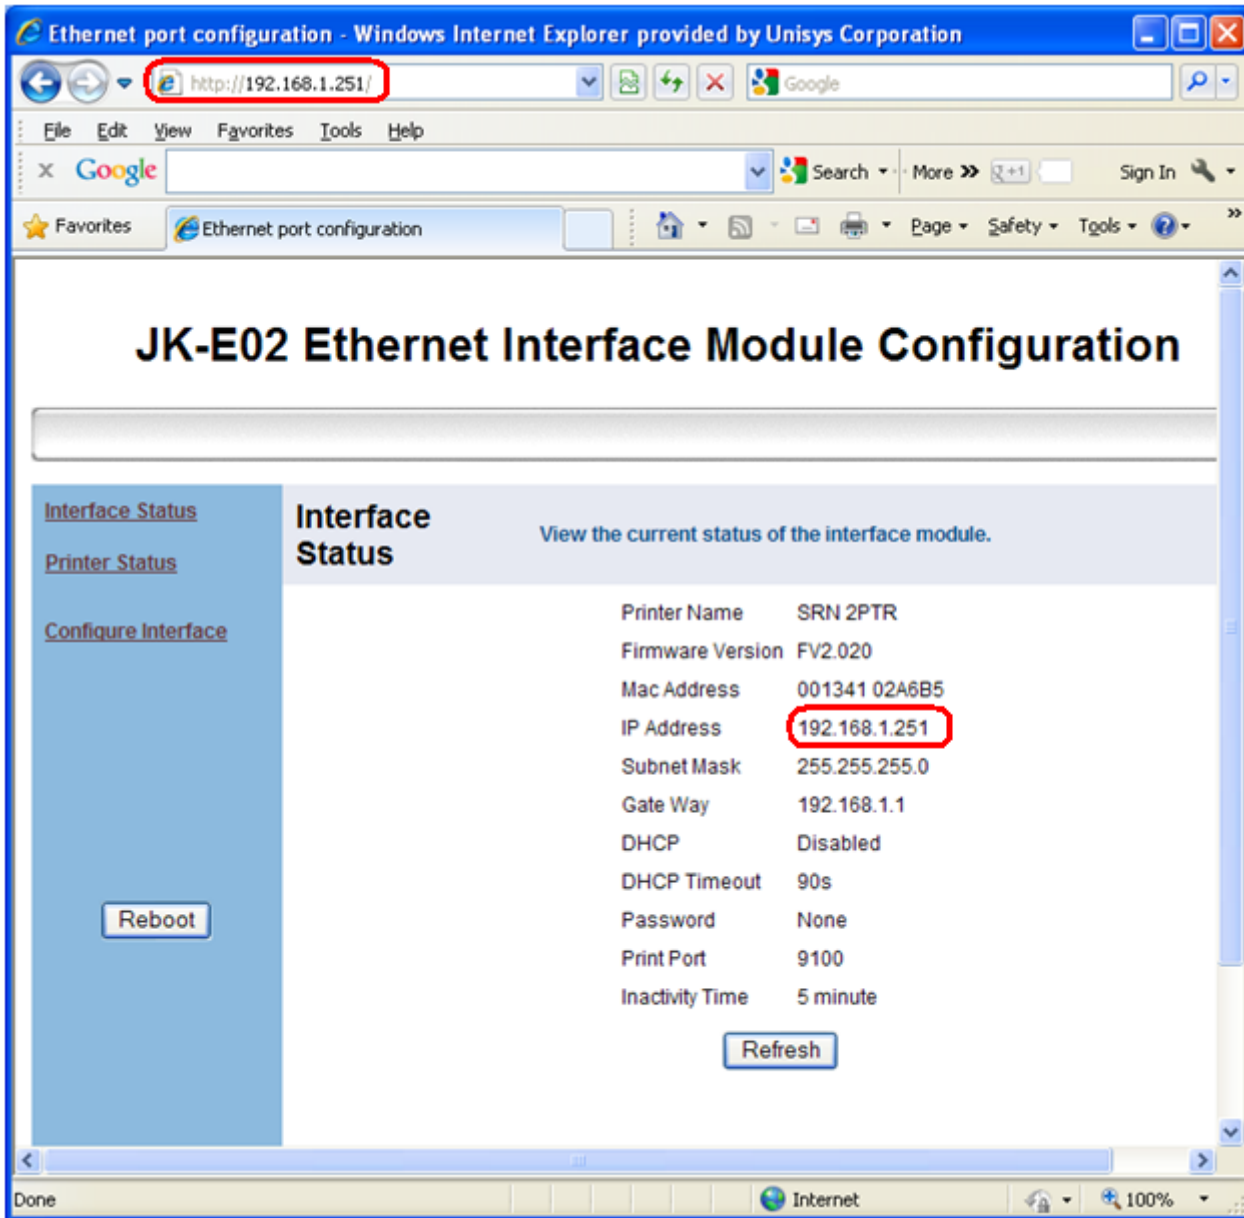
Ethernet port configuration - Windows Internet Explorer provided by Unisys Corporation

http://192.168.1.251/

Google

File Edit View Favorites Tools Help

Google Search More Sign In

Favorites Ethernet port configuration Page Safety Tools

JK-E02 Ethernet Interface Module Configuration

Interface Status

Printer Status

Configure Interface

Interface Status

View the current status of the interface module.

| | |
|---|---|
| Printer Name | SRN 2PTR |
| Firmware Version | FV2.020 |
| Mac Address | 001341 02A6B5 |
| IP Address | 192.168.1.251 |
| Subnet Mask | 255.255.255.0 |
| Gate Way | 192.168.1.1 |
| DHCP | Disabled |
| DHCP Timeout | 90s |
| Password | None |
| Print Port | 9100 |
| Inactivity Time | 5 minute |

Refresh

Reboot

Done Internet 100%